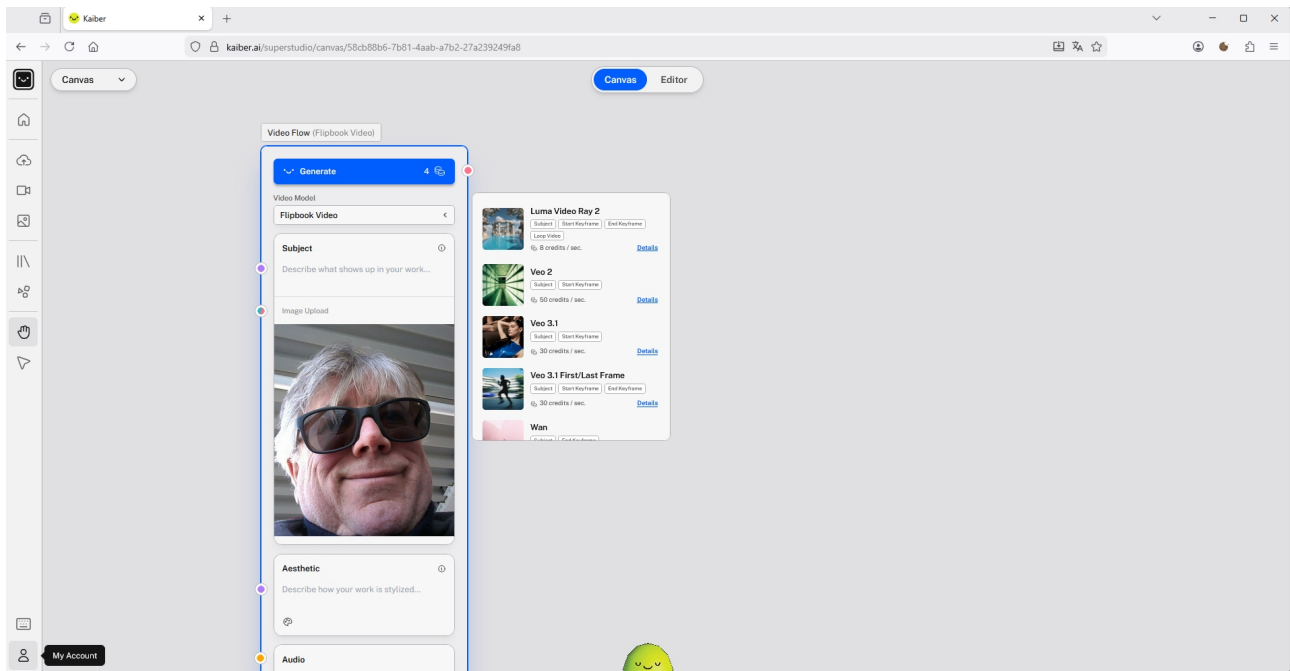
Kaiber

kaiber.ai/superstudio/canvas/58cb88b6-7b81-4aab-a7b2-27a239249fa8

Canvas

Canvas Editor

Video Flow (Flipbook Video)

Generate 4

Video Model

Flipbook Video

Subject

Describe what shows up in your work...

Image Upload

Aesthetic

Describe how your work is stylized...

Audio

Luma Video Ray 2

Subject Start Keyframe End Keyframe Loop Video

8 credits / sec. Details

Veo 2

Subject Start Keyframe

50 credits / sec. Details

Veo 3.1

Subject Start Keyframe

30 credits / sec. Details

Veo 3.1 First/Last Frame

Subject Start Keyframe End Keyframe

30 credits / sec. Details

Wan

My Account